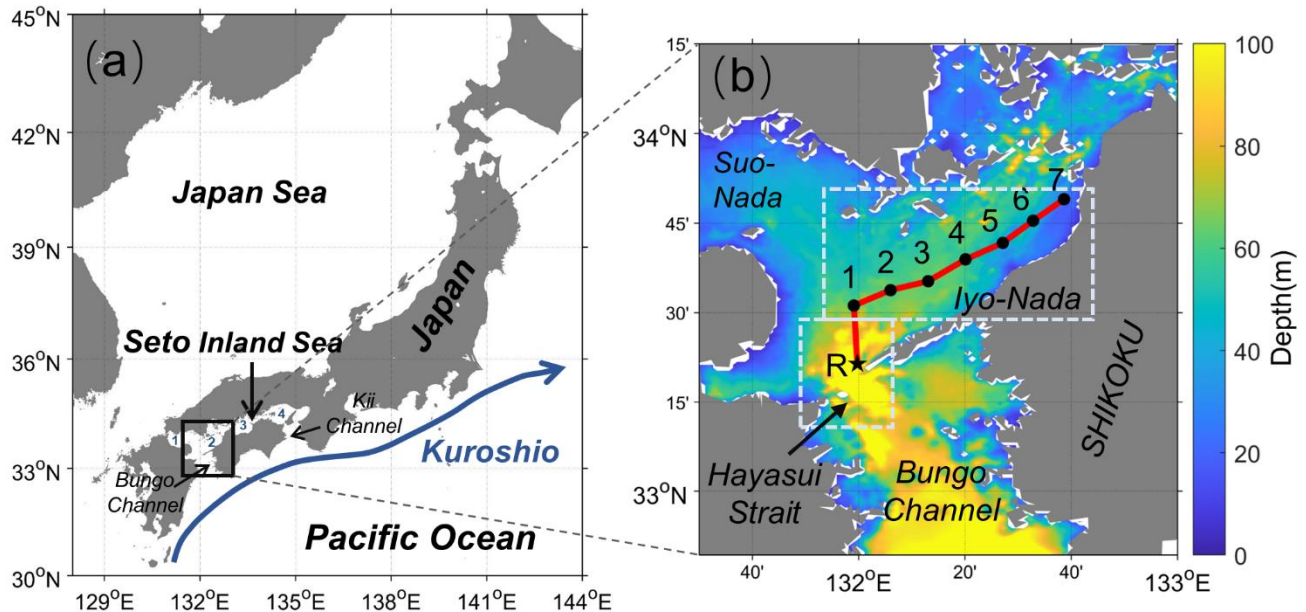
(a)

45$^o$N
42$^o$N
39$^o$N
36$^o$N
33$^o$N
30$^o$N

129$^o$E 132$^o$E 135$^o$E 138$^o$E 141$^o$E 144$^o$E

Japan Sea

Japan

Seto Inland Sea

Kii Channel

1 2 3 4

Bungo Channel

Kuroshio

Pacific Ocean

(b)

15'
34$^o$N
45'
30'
15'
33$^o$N

40' 132$^o$E 20' 40' 133$^o$E

Suo-Nada

Iyo-Nada

1 2 3 4 5 6 7

R

Hayasui Strait

Bungo Channel

SHIKOKU

100
80
60
40
20
0
Depth(m)